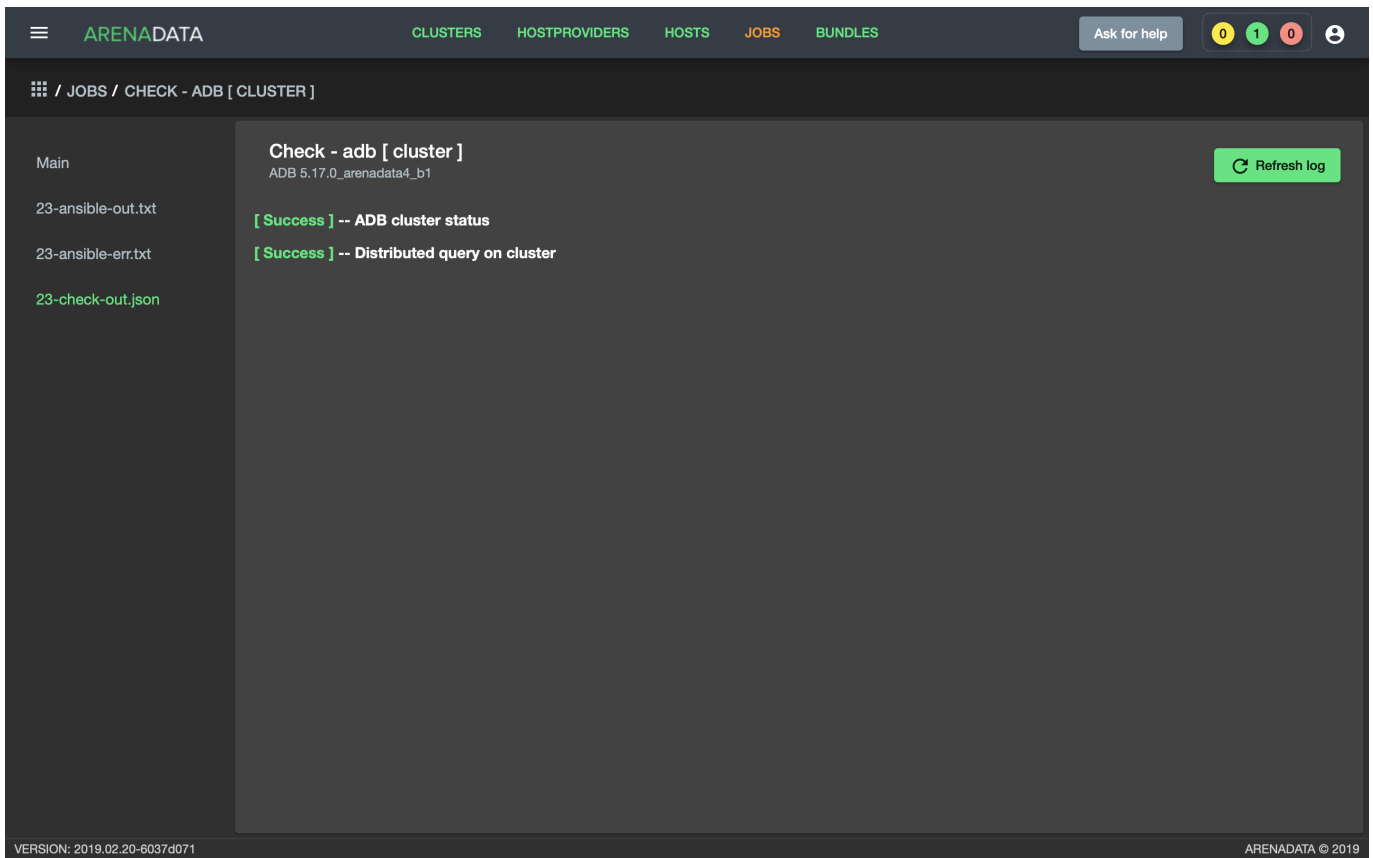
ARENADATA

CLUSTERS HOSTPROVIDERS HOSTS JOBS BUNDLES

Ask for help

0 1 0

/ JOBS / CHECK - ADB [ CLUSTER ]

Main

23-ansible-out.txt

23-ansible-err.txt

23-check-out.json

Check - adb [ cluster ]
ADB 5.17.0_arenadata4_b1

Refresh log

[ Success ] -- ADB cluster status

[ Success ] -- Distributed query on cluster

VERSION: 2019.02.20-6037d071

ARENADATA © 2019